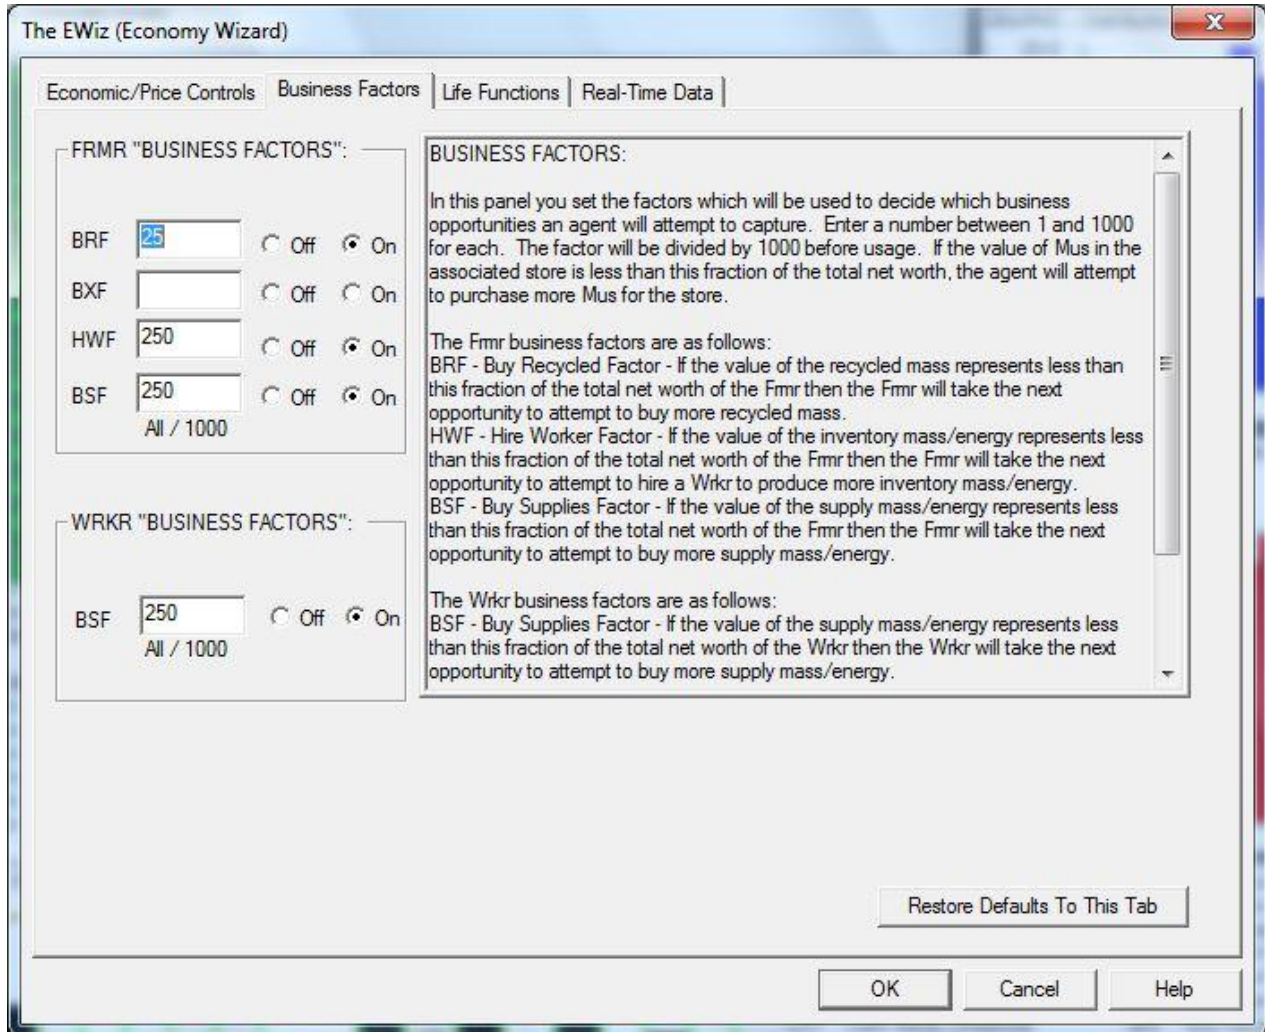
The EWiz (Economy Wizard)

Economic/Price Controls | Business Factors | Life Functions | Real-Time Data

FRMR "BUSINESS FACTORS":

BRF 25 Off On
BXF Off On
HWF 250 Off On
BSF 250 Off On
All / 1000

WRKR "BUSINESS FACTORS":

BSF 250 Off On
All / 1000

BUSINESS FACTORS:

In this panel you set the factors which will be used to decide which business opportunities an agent will attempt to capture. Enter a number between 1 and 1000 for each. The factor will be divided by 1000 before usage. If the value of Mus in the associated store is less than this fraction of the total net worth, the agent will attempt to purchase more Mus for the store.

The Frmr business factors are as follows:
BRF - Buy Recycled Factor - If the value of the recycled mass represents less than this fraction of the total net worth of the Frmr then the Frmr will take the next opportunity to attempt to buy more recycled mass.
HWF - Hire Worker Factor - If the value of the inventory mass/energy represents less than this fraction of the total net worth of the Frmr then the Frmr will take the next opportunity to attempt to hire a Wrkr to produce more inventory mass/energy.
BSF - Buy Supplies Factor - If the value of the supply mass/energy represents less than this fraction of the total net worth of the Frmr then the Frmr will take the next opportunity to attempt to buy more supply mass/energy.

The Wrkr business factors are as follows:
BSF - Buy Supplies Factor - If the value of the supply mass/energy represents less than this fraction of the total net worth of the Wrkr then the Wrkr will take the next opportunity to attempt to buy more supply mass/energy.

Restore Defaults To This Tab

OK Cancel Help